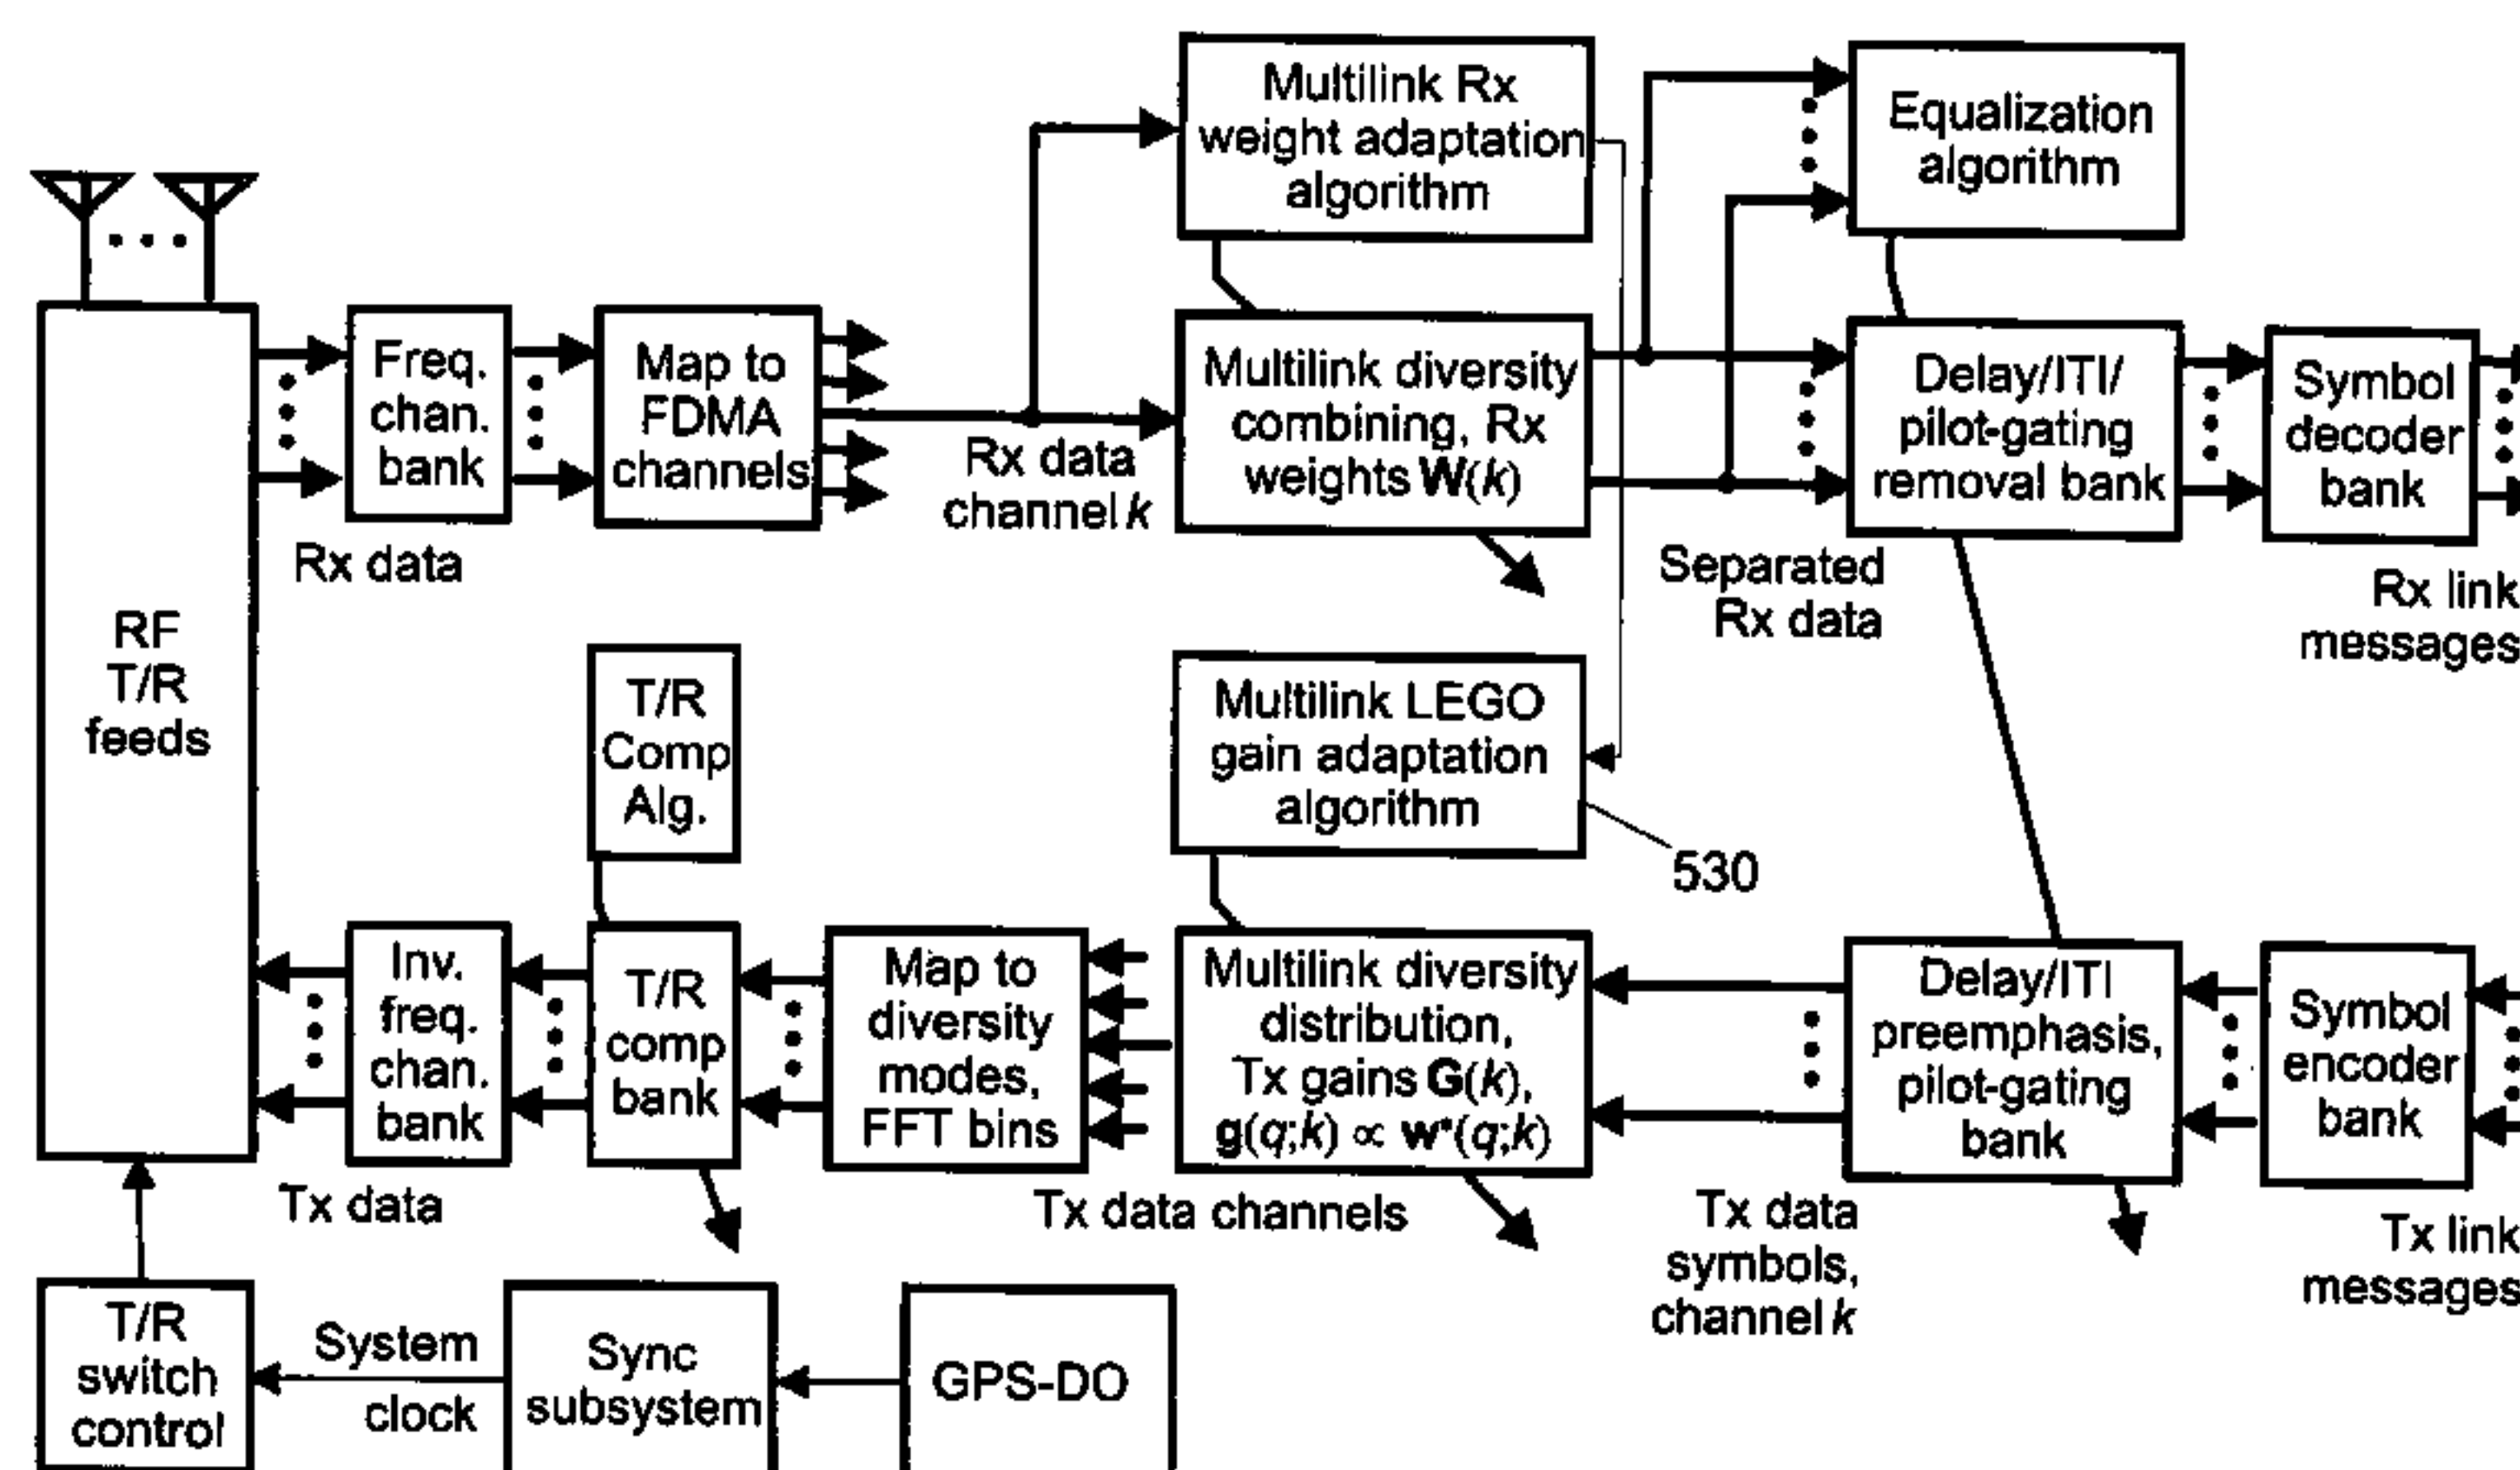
Multilink Rx weight adaptation algorithm

Equalization algorithm

RF T/R feeds

Freq. chan. bank

Map to FDMA channels

Rx data channel $k$

Multilink diversity combining, Rx weights $\mathbf{W}(k)$

Delay/ITI/ pilot-gating removal bank

Symbol decoder bank

Rx data

Separated Rx data

Rx link messages

T/R Comp Alg.

Multilink LEGO gain adaptation algorithm

530

Inv. freq. chan. bank

T/R comp bank

Map to diversity modes, FFT bins

Multilink diversity distribution, Tx gains $\mathbf{G}(k)$, $\mathbf{g}(q;k) \propto \mathbf{w}^*(q;k)$

Delay/ITI preemphasis, pilot-gating bank

Symbol encoder bank

Tx data

Tx data channels

Tx data symbols, channel $k$

Tx link messages

T/R switch control

System clock

Sync subsystem

GPS-DO